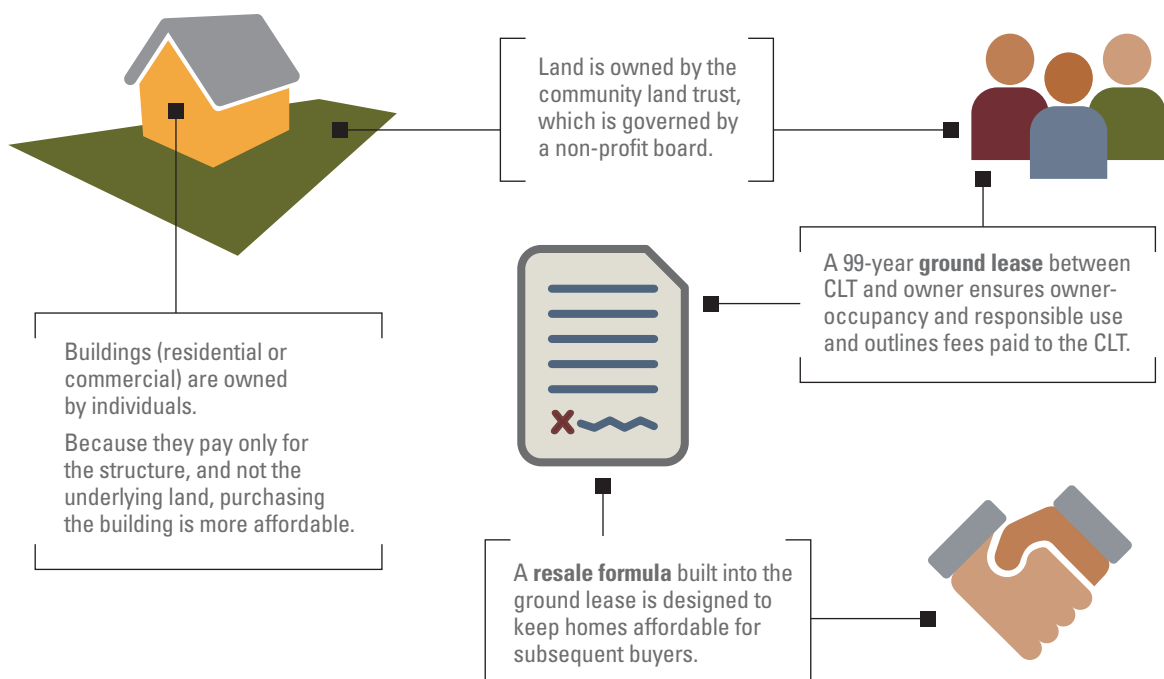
Land is owned by the community land trust, which is governed by a non-profit board.

A 99-year **ground lease** between CLT and owner ensures owner-occupancy and responsible use and outlines fees paid to the CLT.

Buildings (residential or commercial) are owned by individuals.

Because they pay only for the structure, and not the underlying land, purchasing the building is more affordable.

A **resale formula** built into the ground lease is designed to keep homes affordable for subsequent buyers.